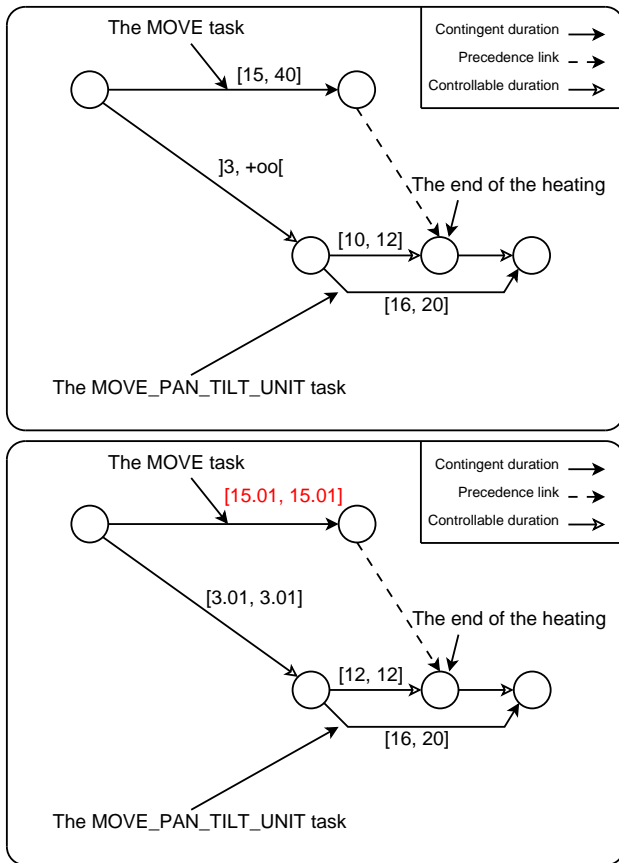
The MOVE task

Contingent duration
Precedence link
Controllable duration

[15, 40]

]3, +oo[

The end of the heating

[10, 12]

[16, 20]

The MOVE_PAN_TILT_UNIT task

The MOVE task

Contingent duration
Precedence link
Controllable duration

[15.01, 15.01]

[3.01, 3.01]

The end of the heating

[12, 12]

[16, 20]

The MOVE_PAN_TILT_UNIT task